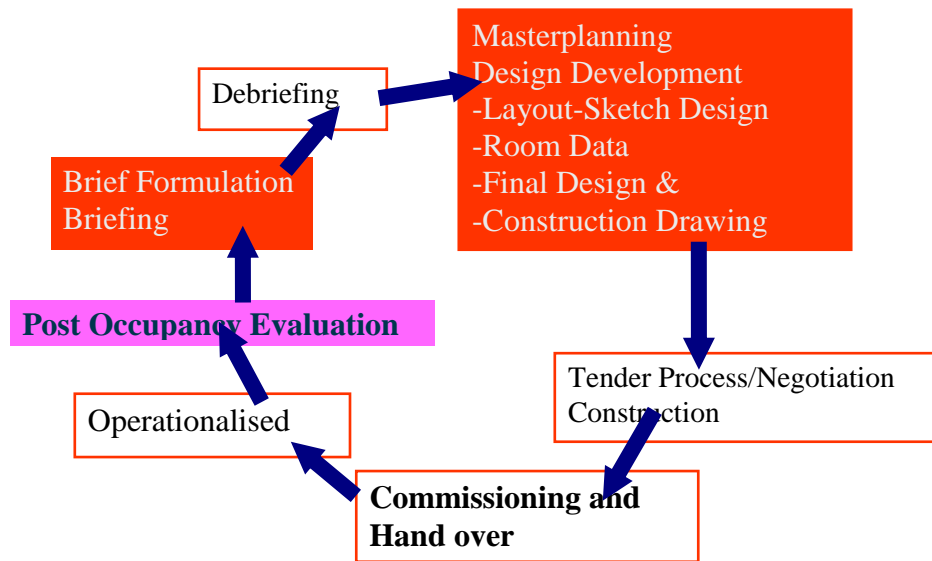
Masterplanning
Design Development
-Layout-Sketch Design
-Room Data
-Final Design &
-Construction Drawing

Tender Process/Negotiation
Construction

Commissioning and
Hand over

Operationalised

Post Occupancy Evaluation

Brief Formulation
Briefing

Debriefing